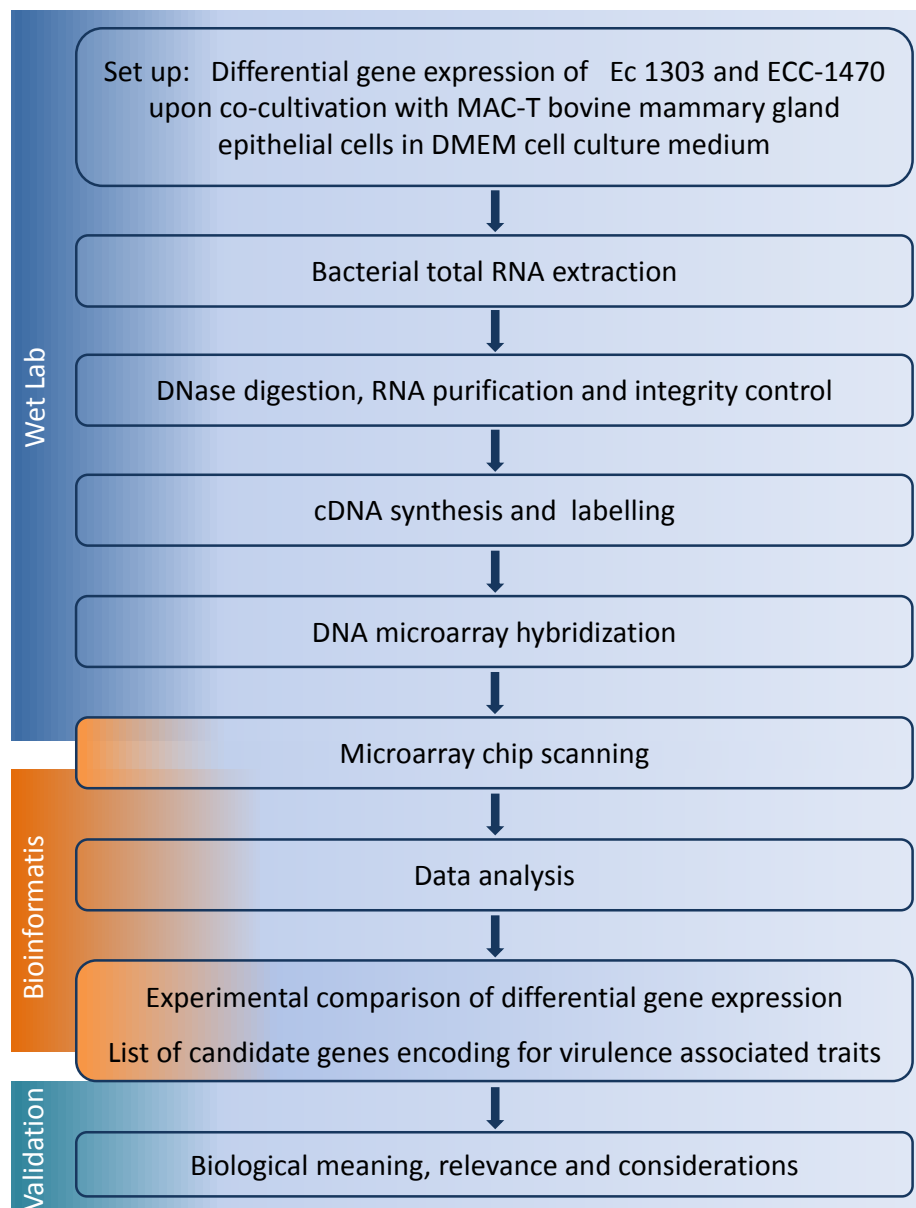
Wet Lab

Set up: Differential gene expression of Ec 1303 and ECC-1470 upon co-cultivation with MAC-T bovine mammary gland epithelial cells in DMEM cell culture medium

Bacterial total RNA extraction

DNase digestion, RNA purification and integrity control

cDNA synthesis and labelling

DNA microarray hybridization

Microarray chip scanning

Bioinformatis

Data analysis

Experimental comparison of differential gene expression

List of candidate genes encoding for virulence associated traits

Validation

Biological meaning, relevance and considerations